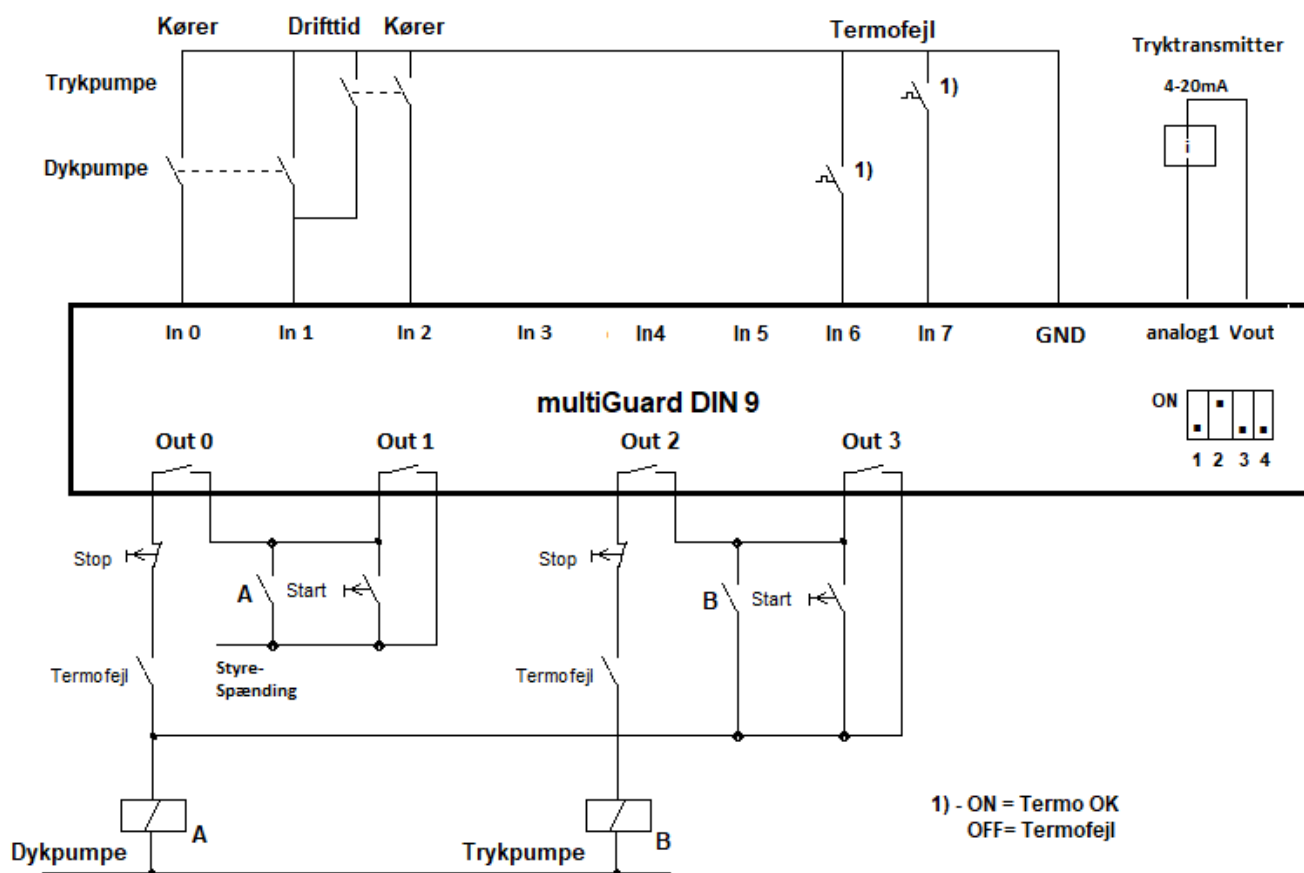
Kører
Drifttid
Kører
Termofejl
Tryktransmitter
Trykpumpe
4-20mA
1)
i
Dykpumpe
1)

In 0
In 1
In 2
In 3
In4
In 5
In 6
In 7
GND
analog1
Vout

multiGuard DIN 9
ON
1 2 3 4

Out 0
Out 1
Out 2
Out 3

Stop
A
Start
Stop
B
Start
Termofejl
Styre-Spænding
Termofejl

A
B
Dykpumpe
Trykpumpe

1) - ON = Termo OK
OFF= Termofejl